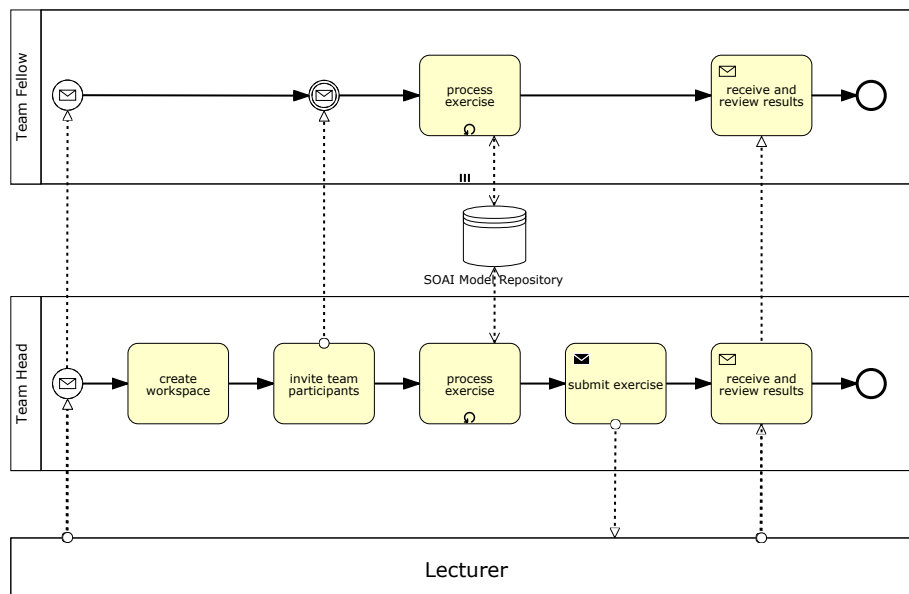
Team Fellow

process exercise

receive and review results

SOAI Model Repository

Team Head

create workspace

invite team participants

process exercise

submit exercise

receive and review results

Lecturer